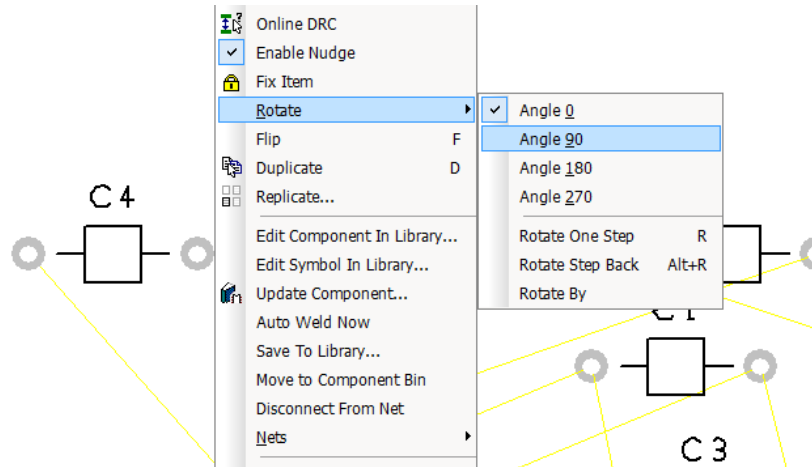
Online DRC
Enable Nudge
Fix Item
Rotate
Flip F
Duplicate D
Replicate...
Edit Component In Library...
Edit Symbol In Library...
Update Component...
Auto Weld Now
Save To Library...
Move to Component Bin
Disconnect From Net
Nets

Angle 0
Angle 90
Angle 180
Angle 270
Rotate One Step R
Rotate Step Back Alt+R
Rotate By

C 4
C 1
C 3